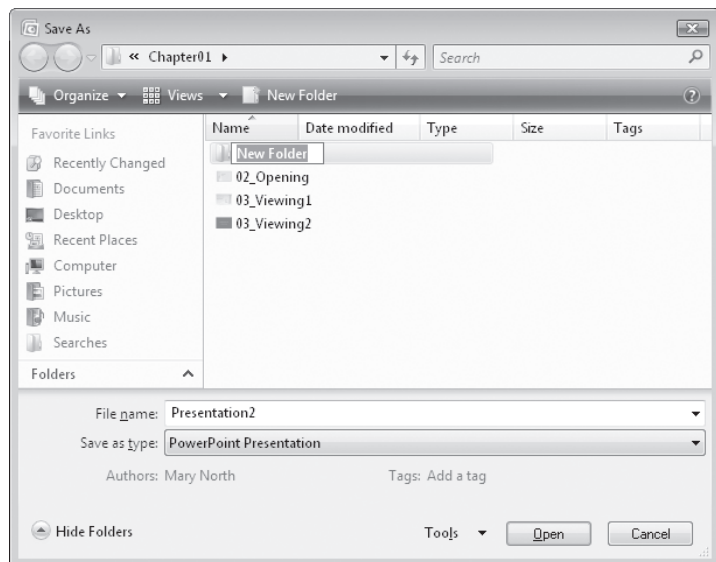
Save As

« Chapter01 ▸

Search

Organize ▾ Views ▾ New Folder

Favorite Links

Recently Changed

Documents

Desktop

Recent Places

Computer

Pictures

Music

Searches

Folders

| Name | Date modified | Type | Size | Tags |
|---|---|---|---|---|
| New Folder | | | | |
| 02_Opening | | | | |
| 03_Viewing1 | | | | |
| 03_Viewing2 | | | | |

File name: Presentation2

Save as type: PowerPoint Presentation

Authors: Mary North

Tags: Add a tag

Hide Folders

Tools

Open

Cancel